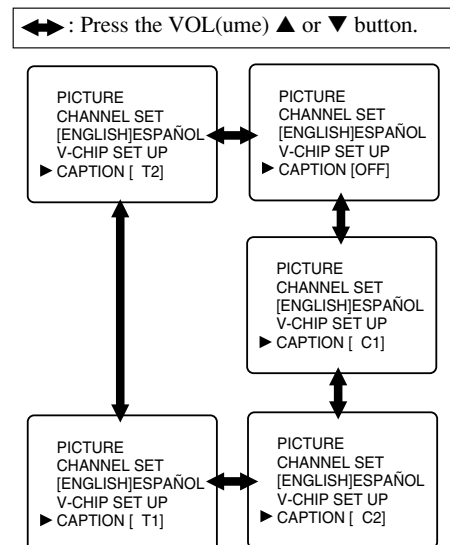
↔: Press the VOL(ume) ▲ or ▼ button.

PICTURE
CHANNEL SET
[ENGLISH]ESPAÑOL
V-CHIP SET UP
► CAPTION [ T2]

PICTURE
CHANNEL SET
[ENGLISH]ESPAÑOL
V-CHIP SET UP
► CAPTION [OFF]

PICTURE
CHANNEL SET
[ENGLISH]ESPAÑOL
V-CHIP SET UP
► CAPTION [ C1]

PICTURE
CHANNEL SET
[ENGLISH]ESPAÑOL
V-CHIP SET UP
► CAPTION [ T1]

PICTURE
CHANNEL SET
[ENGLISH]ESPAÑOL
V-CHIP SET UP
► CAPTION [ C2]